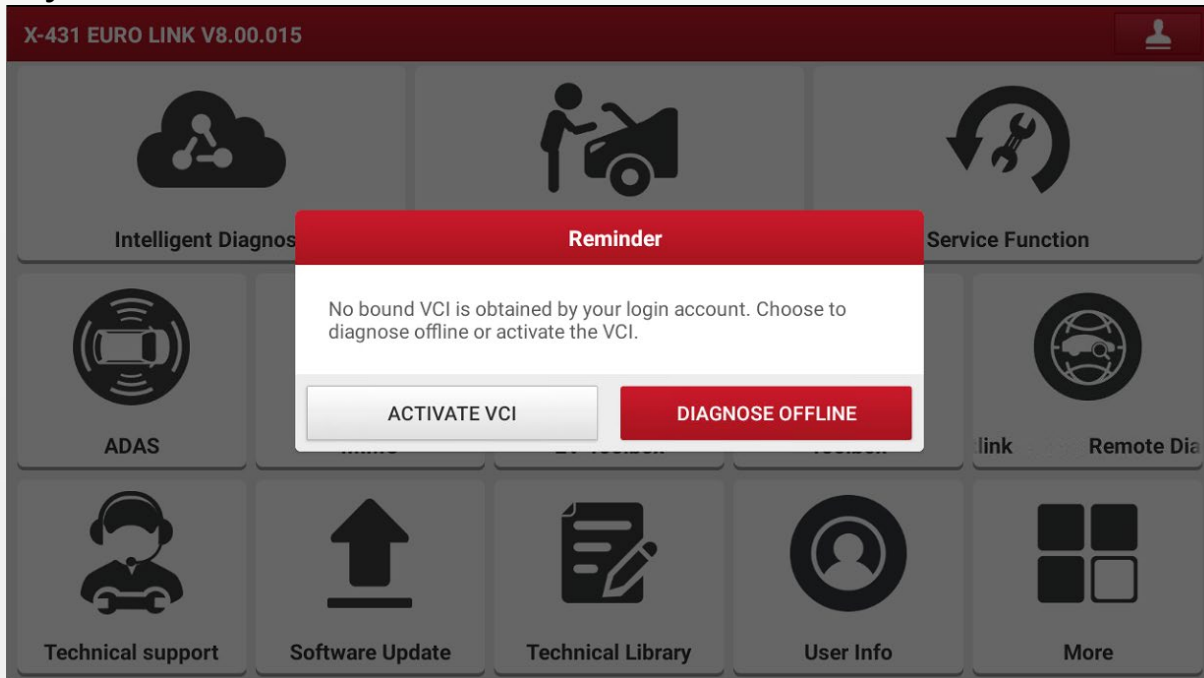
X-431 EURO LINK V8.00.015

Intelligent Diagnos

Service Function

ADAS

Reminder

No bound VCI is obtained by your login account. Choose to diagnose offline or activate the VCI.

ACTIVATE VCI

DIAGNOSE OFFLINE

link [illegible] Remote Dia

Technical support

Software Update

Technical Library

User Info

More